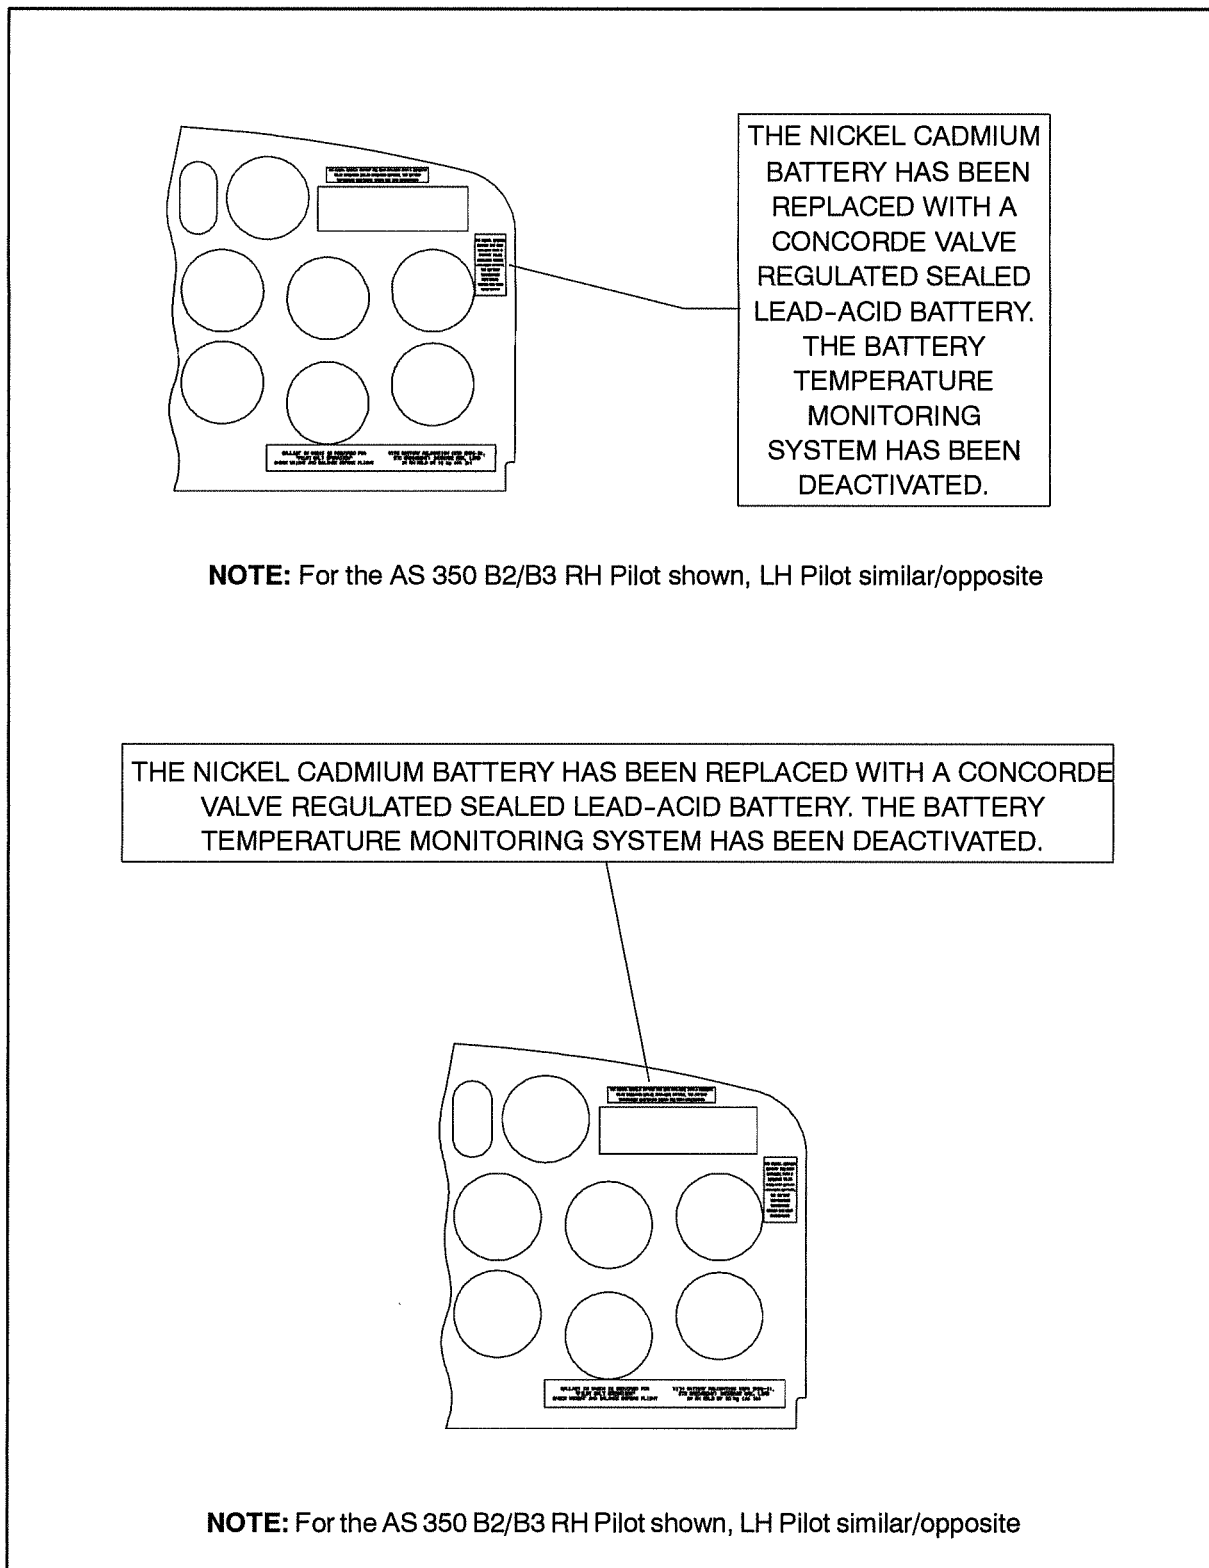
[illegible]

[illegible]

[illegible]

THE NICKEL CADMIUM BATTERY HAS BEEN REPLACED WITH A CONCORDE VALVE REGULATED SEALED LEAD-ACID BATTERY. THE BATTERY TEMPERATURE MONITORING SYSTEM HAS BEEN DEACTIVATED.

**NOTE:** For the AS 350 B2/B3 RH Pilot shown, LH Pilot similar/opposite

THE NICKEL CADMIUM BATTERY HAS BEEN REPLACED WITH A CONCORDE VALVE REGULATED SEALED LEAD-ACID BATTERY. THE BATTERY TEMPERATURE MONITORING SYSTEM HAS BEEN DEACTIVATED.

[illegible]

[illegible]

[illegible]

**NOTE:** For the AS 350 B2/B3 RH Pilot shown, LH Pilot similar/opposite